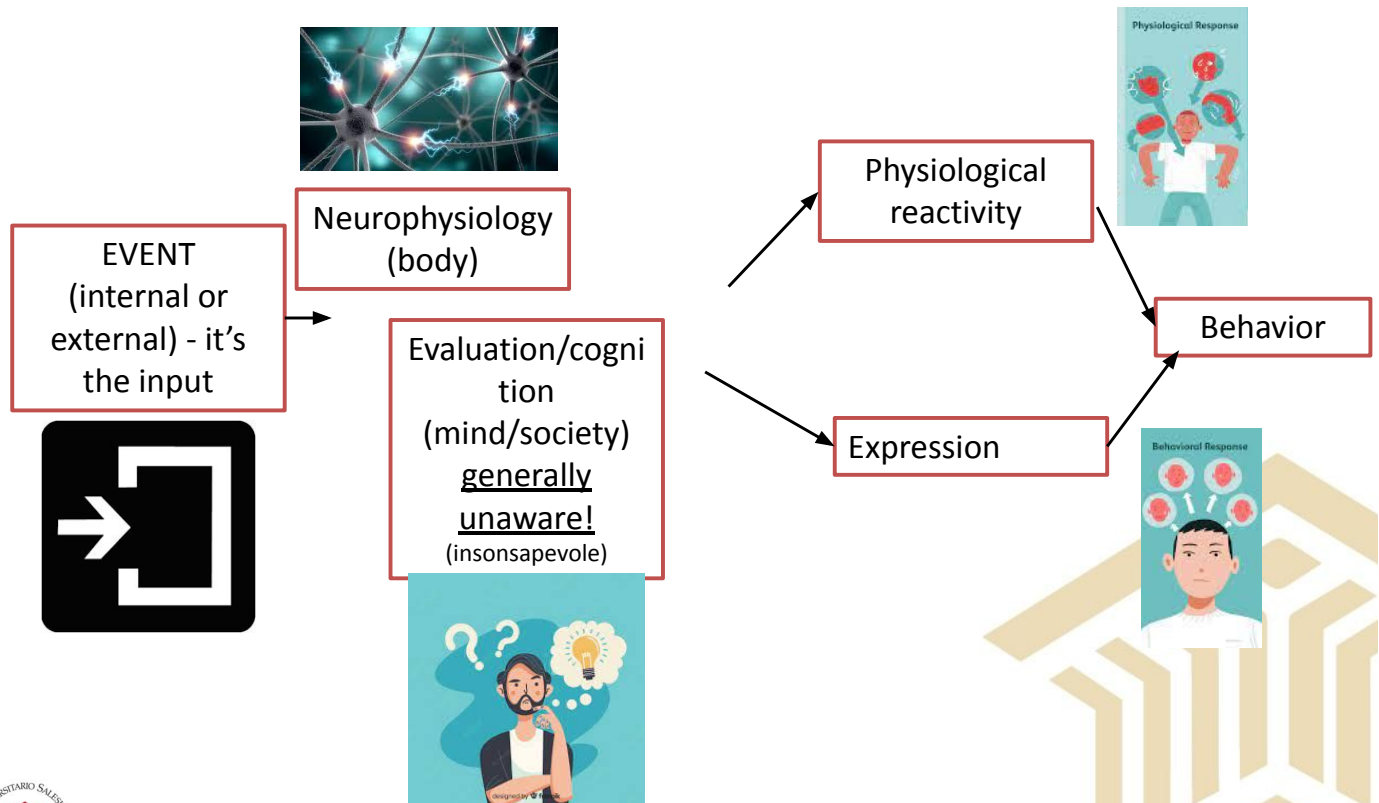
Neurophysiology (body)

EVENT (internal or external) - it's the input

Evaluation/cognition (mind/society) generally unaware! (insonsapevole)

Physiological Response

Physiological reactivity

Behavior

Expression

Behavioral Response

designed by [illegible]

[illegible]SITARIO SALES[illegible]